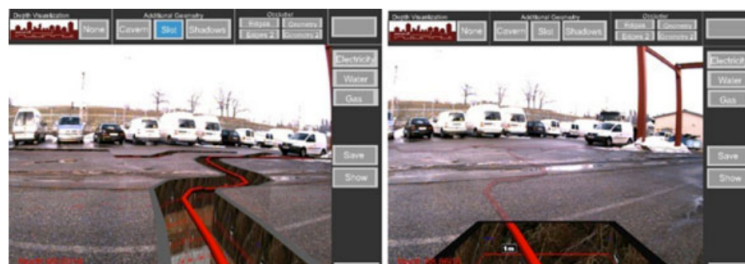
Depth Visualization
None
Additional Geometry
Cavern
Slot
Shadows
Occluder
Edges
Geometry
Edges 2
Geometry 2
Electricity
Water
Gas
Save
Show

Depth Visualization
None
Additional Geometry
Cavern
Slot
Shadows
Occluder
Edges
Geometry
Edges 2
Geometry 2
Electricity
Water
Gas
Save
Show
1m